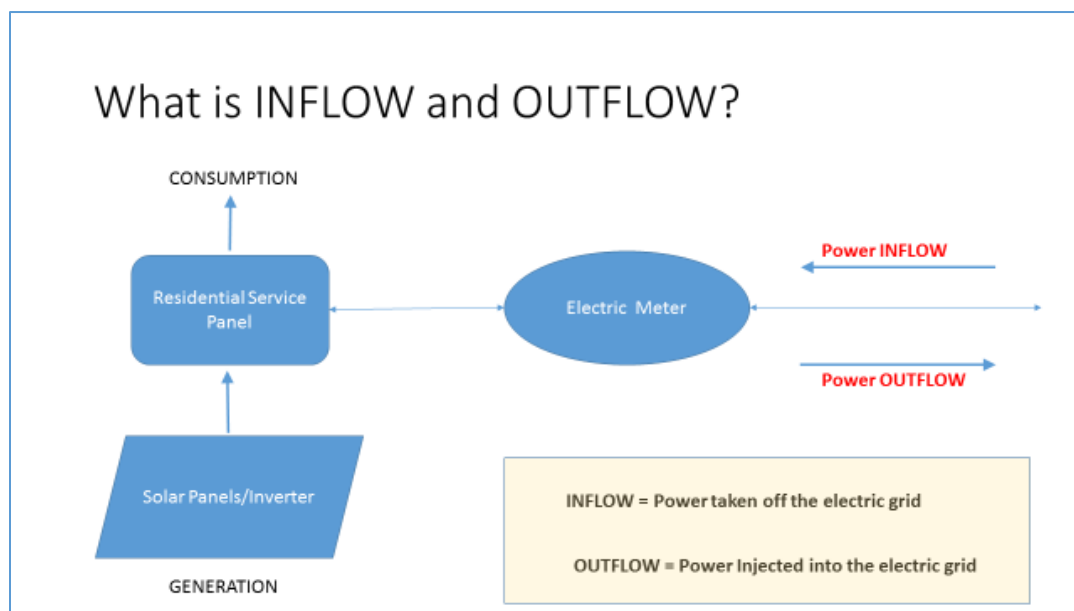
What is INFLOW and OUTFLOW?

CONSUMPTION

Residential Service Panel

Electric Meter

Power INFLOW

Power OUTFLOW

Solar Panels/Inverter

GENERATION

INFLOW = Power taken off the electric grid

OUTFLOW = Power Injected into the electric grid